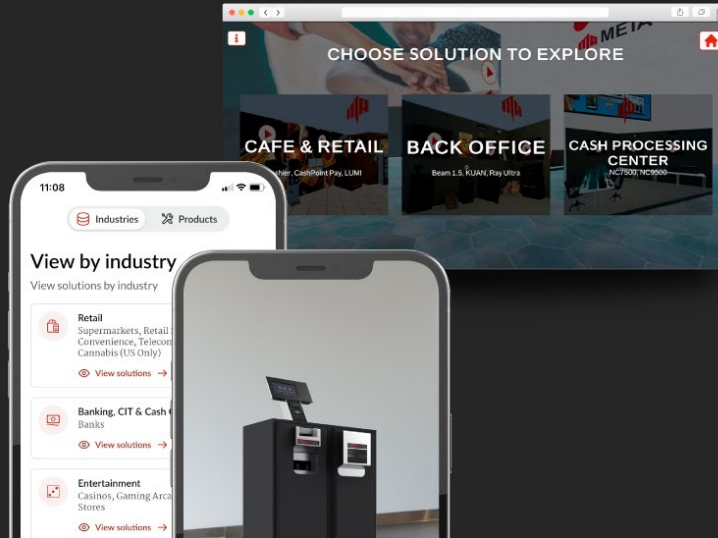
META

CHOOSE SOLUTION TO EXPLORE

CAFE & RETAIL
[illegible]shier, CashPoint Pay, LUMI

BACK OFFICE
Beam 1.5, KUAN, Ray Ultra

CASH PROCESSING CENTER
NC7500, NC9500

11:08

Industries Products

View by industry
View solutions by industry

Retail
Supermarkets, Retail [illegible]
Convenience, Telecom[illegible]
Cannabis (US Only)
View solutions →

Banking, CIT & Cash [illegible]
Banks
View solutions →

Entertainment
Casinos, Gaming Arca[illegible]
Stores
View solutions →